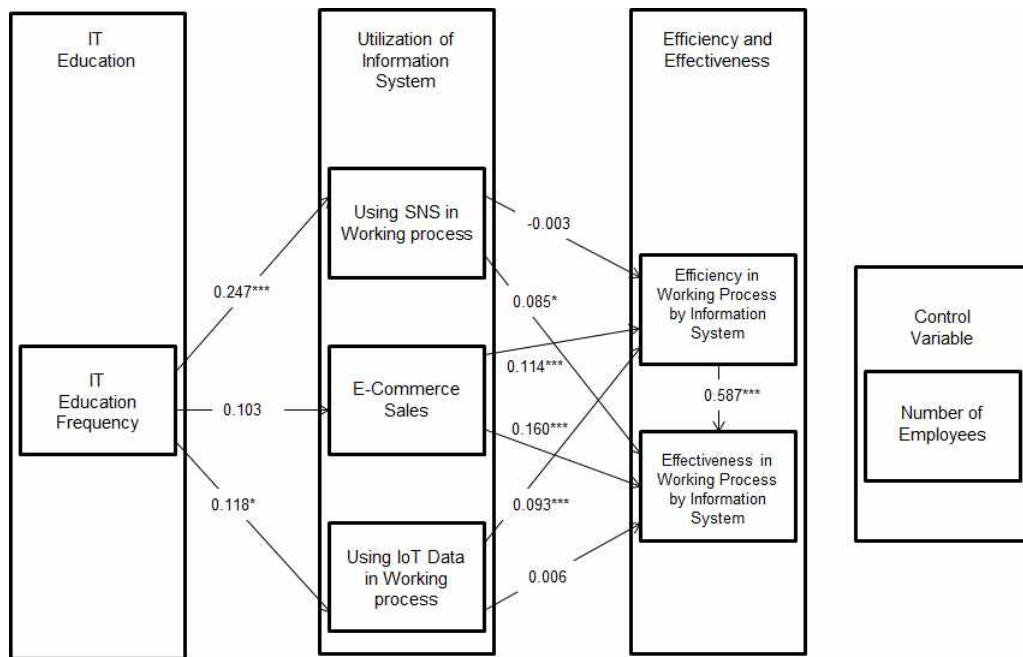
IT Education

Utilization of Information System

Efficiency and Effectiveness

Using SNS in Working process

-0.003

Efficiency in Working Process by Information System

0.247***

0.085*

Control Variable

IT Education Frequency

E-Commerce Sales

0.114***

0.587***

0.103

Number of Employees

0.160***

Effectiveness in Working Process by Information System

0.118*

0.093***

Using IoT Data in Working process

0.006